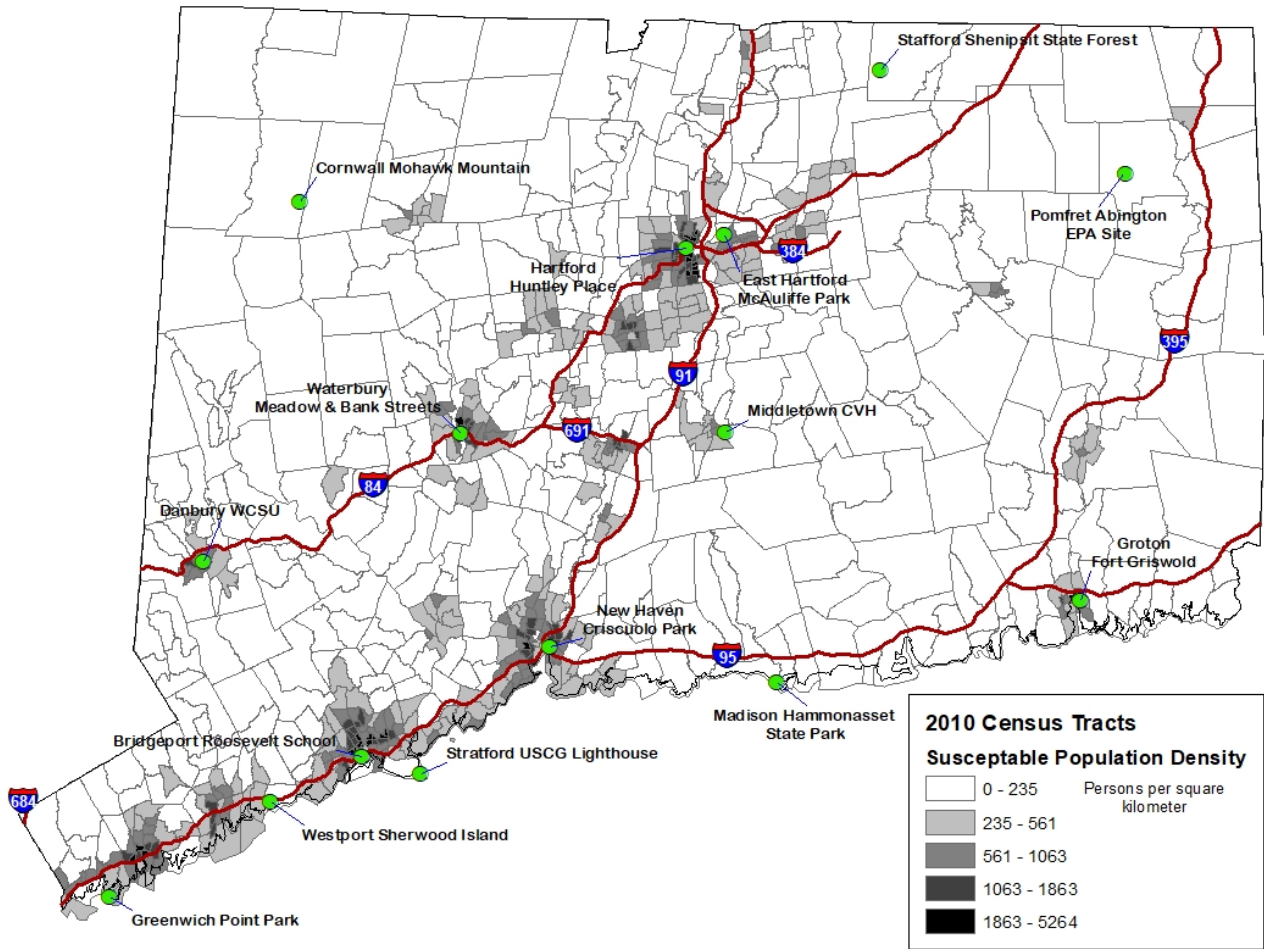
Stafford Shenipsit State Forest

Cornwall Mohawk Mountain

Pomfret Abington EPA Site

Hartford Huntley Place

East Hartford McAuliffe Park

384

395

91

Waterbury Meadow & Bank Streets

691

Middletown CVH

84

Danbury WCSU

Groton Fort Griswold

New Haven Criscuolo Park

95

Madison Hammonasset State Park

Bridgeport Roosevelt School

Stratford USCG Lighthouse

684

Westport Sherwood Island

Greenwich Point Park

2010 Census Tracts

Susceptable Population Density

Persons per square kilometer

0 - 235

235 - 561

561 - 1063

1063 - 1863

1863 - 5264